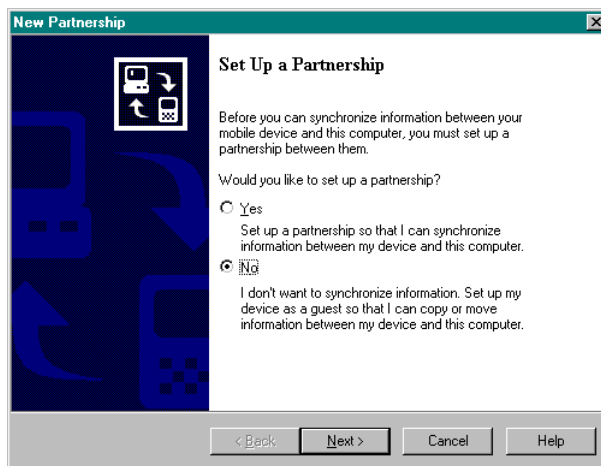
New Partnership

Set Up a Partnership

Before you can synchronize information between your mobile device and this computer, you must set up a partnership between them.

Would you like to set up a partnership?

Yes

Set up a partnership so that I can synchronize information between my device and this computer.

No

I don't want to synchronize information. Set up my device as a guest so that I can copy or move information between my device and this computer.

< Back
Next >
Cancel
Help